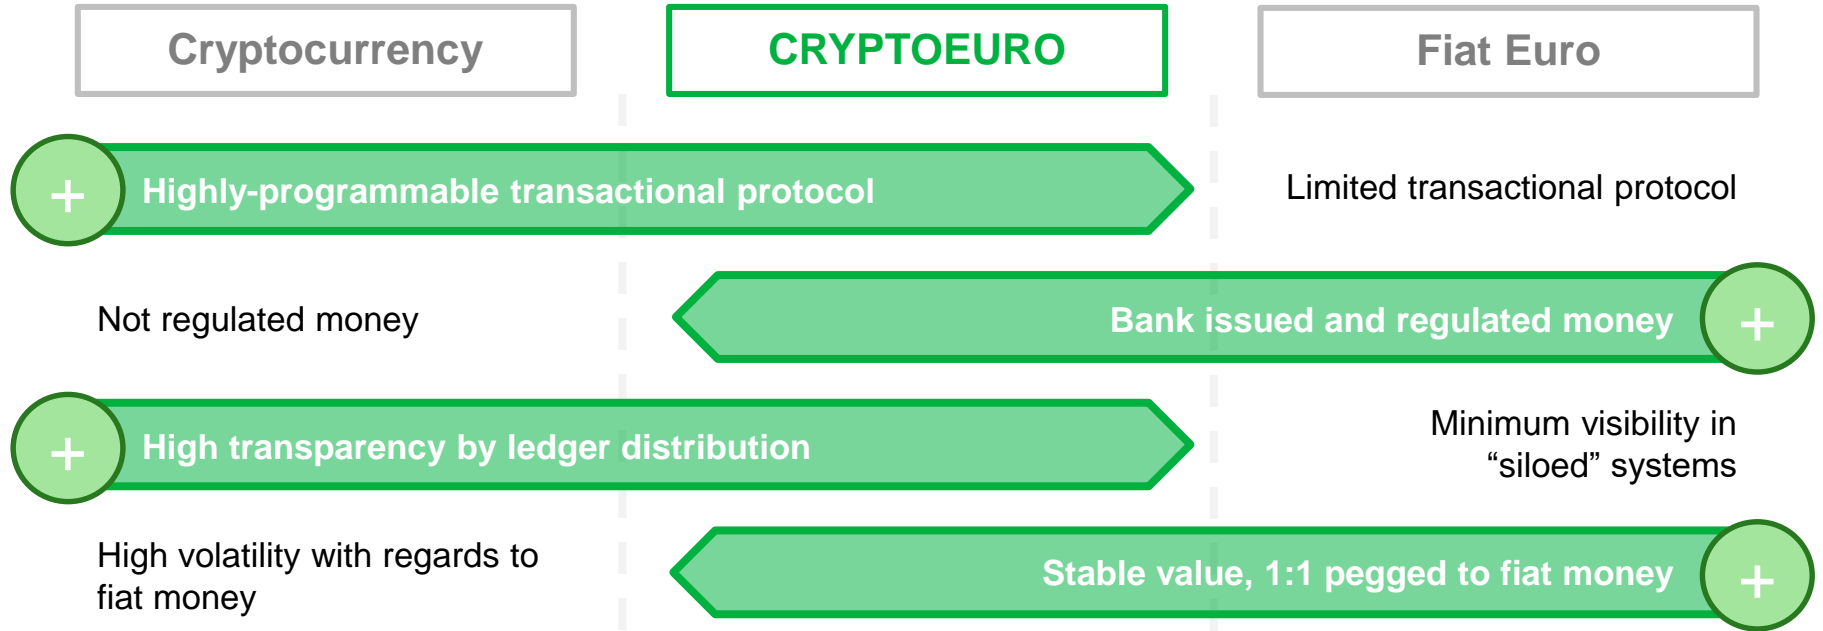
Cryptocurrency

CRYPTOEURO

Fiat Euro

+ Highly-programmable transactional protocol

Limited transactional protocol

Not regulated money

Bank issued and regulated money +

+ High transparency by ledger distribution

Minimum visibility in “siloed” systems

High volatility with regards to fiat money

Stable value, 1:1 pegged to fiat money +